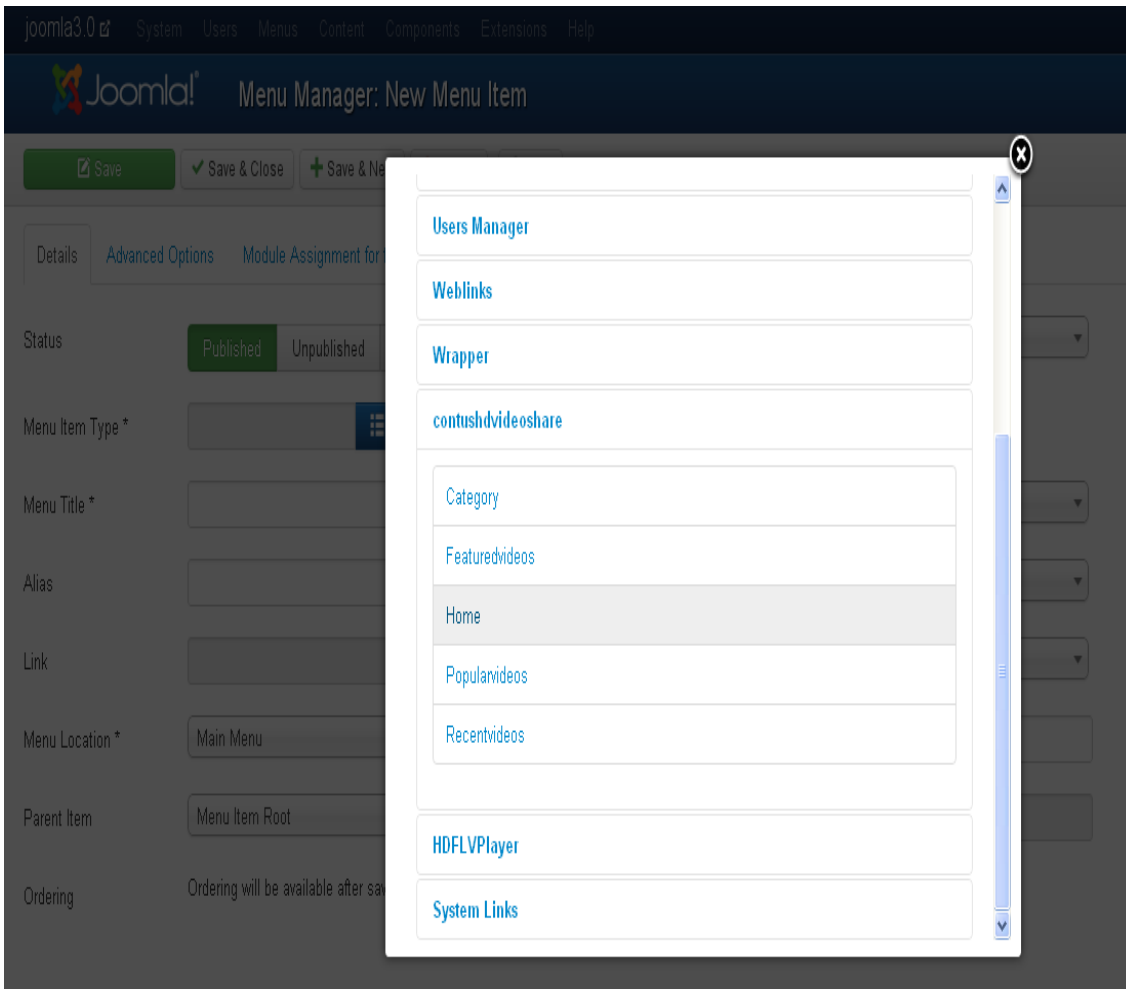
joomla3.0 System Users Menus Content Components Extensions Help

Joomla! Menu Manager: New Menu Item

Save ✔ Save & Close + Save & Ne

Details Advanced Options Module Assignment for

Status Published Unpublished

Menu Item Type *

Menu Title *

Alias

Link

Menu Location * Main Menu

Parent Item Menu Item Root

Ordering Ordering will be available after sav

Users Manager

Weblinks

Wrapper

contushdvideoshare

Category

Featuredvideos

Home

Popularvideos

Recentvideos

HDFLVPlayer

System Links